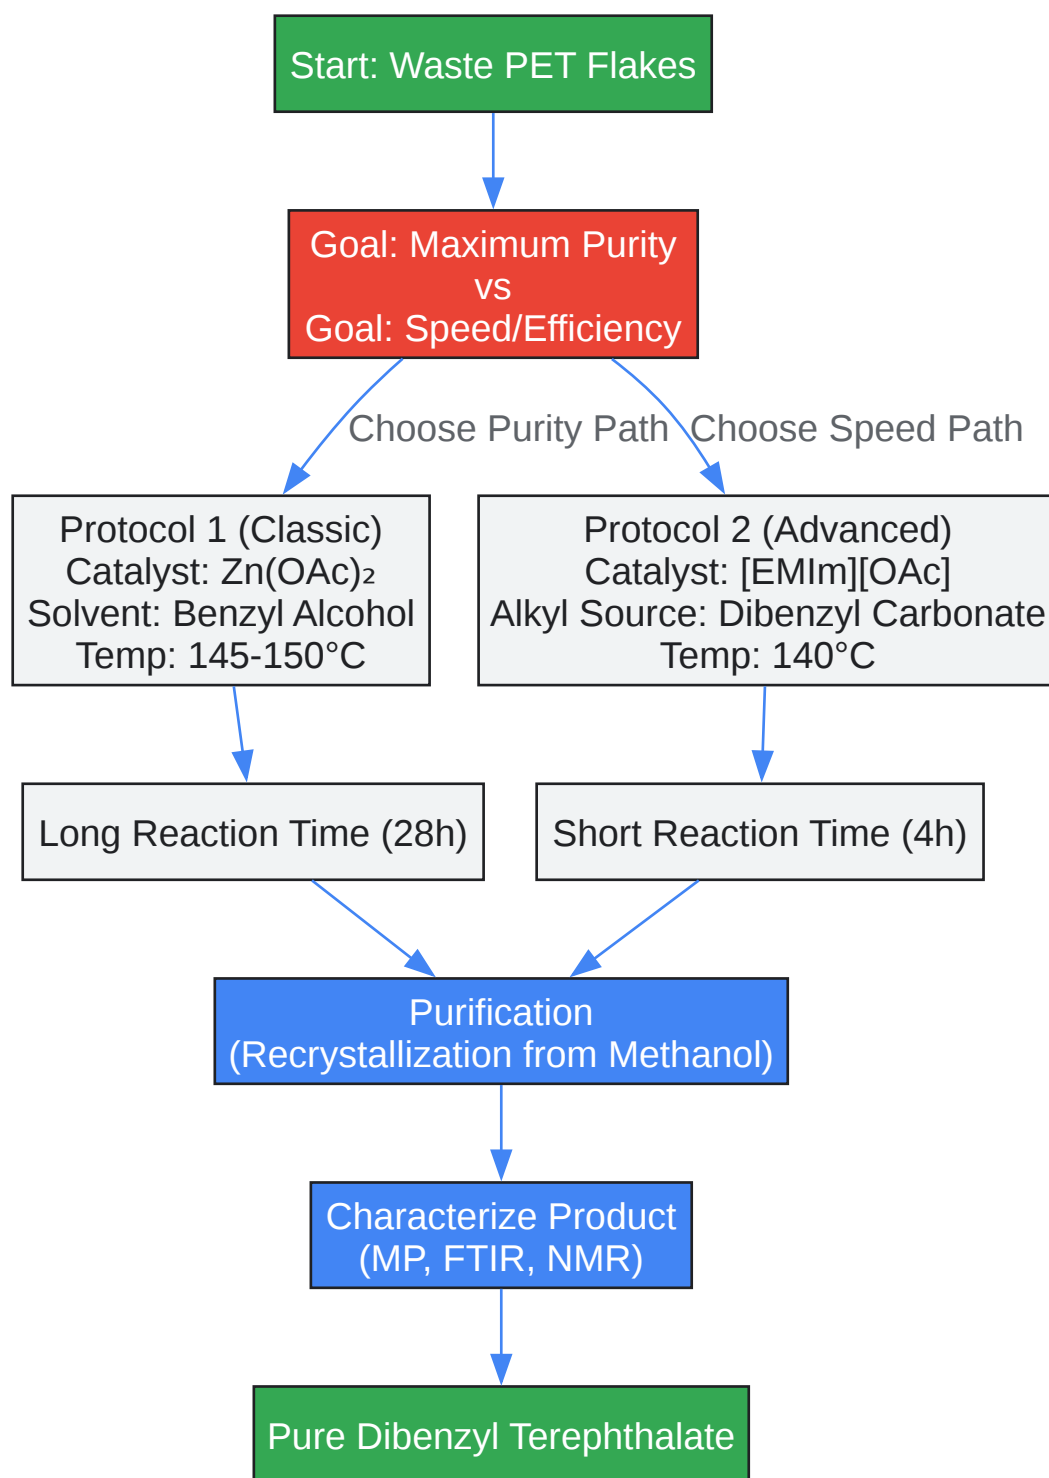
Start: Waste PET Flakes

Goal: Maximum Purity
vs
Goal: Speed/Efficiency

Choose Purity Path

Choose Speed Path

Protocol 1 (Classic)
Catalyst: $Zn(OAc)_2$
Solvent: Benzyl Alcohol
Temp: 145-150°C

Protocol 2 (Advanced)
Catalyst: [EMIm][OAc]
Alkyl Source: Dibenzyl Carbonate
Temp: 140°C

Long Reaction Time (28h)

Short Reaction Time (4h)

Purification
(Recrystallization from Methanol)

Characterize Product
(MP, FTIR, NMR)

Pure Dibenzyl Terephthalate